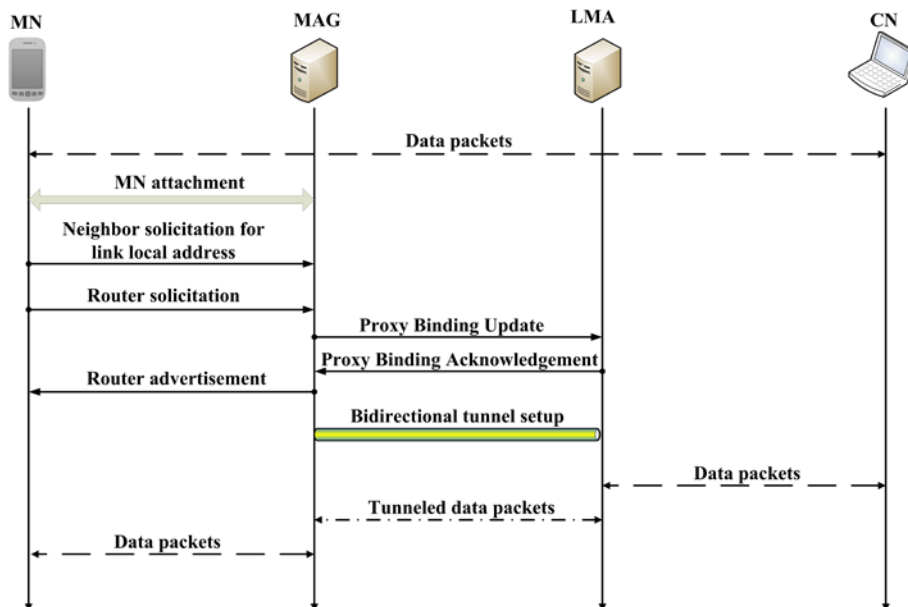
MN
MAG
LMA
CN

Data packets

MN attachment

Neighbor solicitation for link local address

Router solicitation

Proxy Binding Update

Proxy Binding Acknowledgement

Router advertisement

Bidirectional tunnel setup

Data packets

Tunneled data packets

Data packets